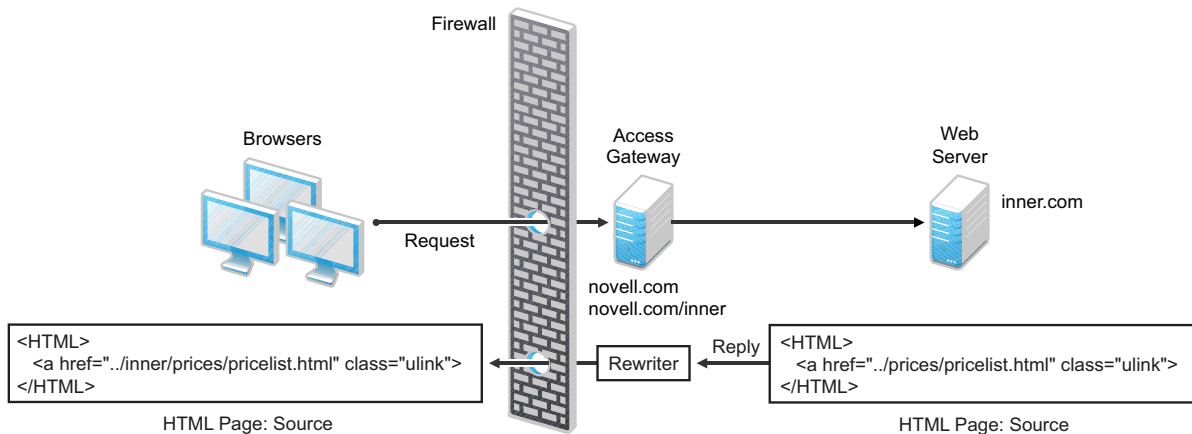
Firewall

Browsers

Access Gateway

Web Server

inner.com

Request

novell.com
novell.com/inner

<HTML>
<a href="../inner/prices/pricelist.html" class="ulink">
</HTML>

Rewriter

Reply

<HTML>
<a href="../prices/pricelist.html" class="ulink">
</HTML>

HTML Page: Source

HTML Page: Source